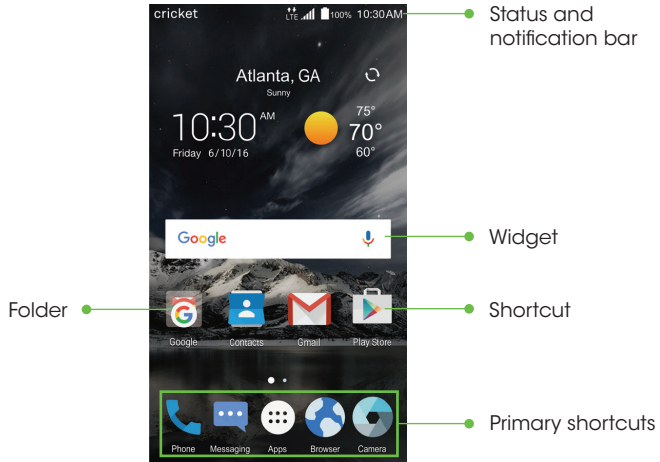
cricket LTE 100% 10:30AM

Status and notification bar

Atlanta, GA
Sunny

10:30 AM
Friday 6/10/16

75°
70°
60°

Google

Widget

Folder

Google Contacts Gmail Play Store

Shortcut

Phone Messaging Apps Browser Camera

Primary shortcuts